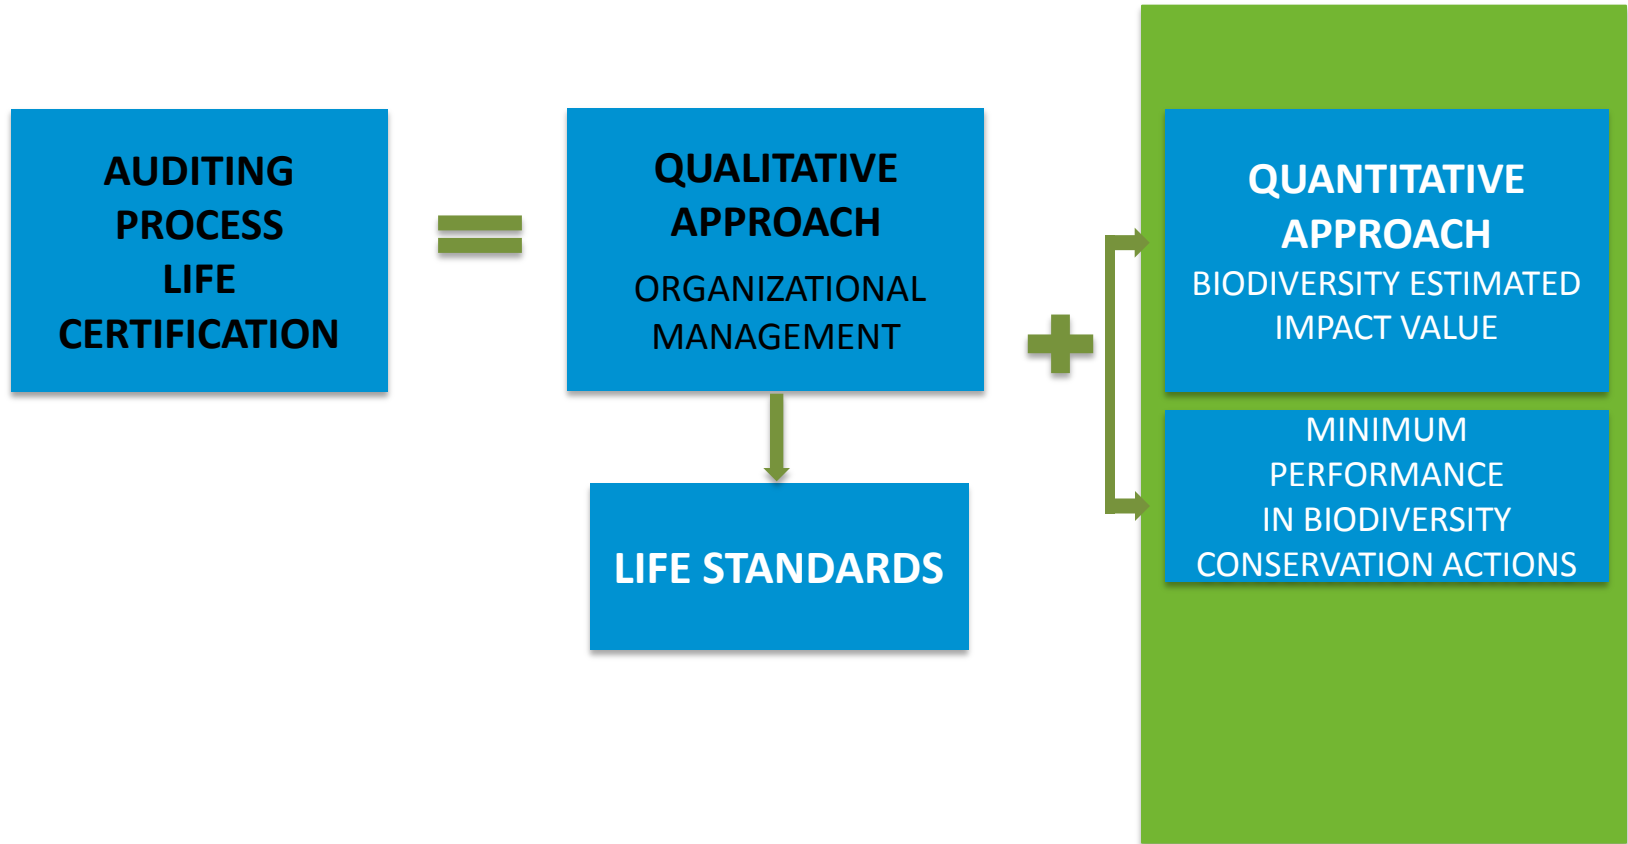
AUDITING PROCESS LIFE CERTIFICATION

QUALITATIVE APPROACH

ORGANIZATIONAL MANAGEMENT

LIFE STANDARDS

QUANTITATIVE APPROACH

BIODIVERSITY ESTIMATED IMPACT VALUE

MINIMUM PERFORMANCE IN BIODIVERSITY CONSERVATION ACTIONS